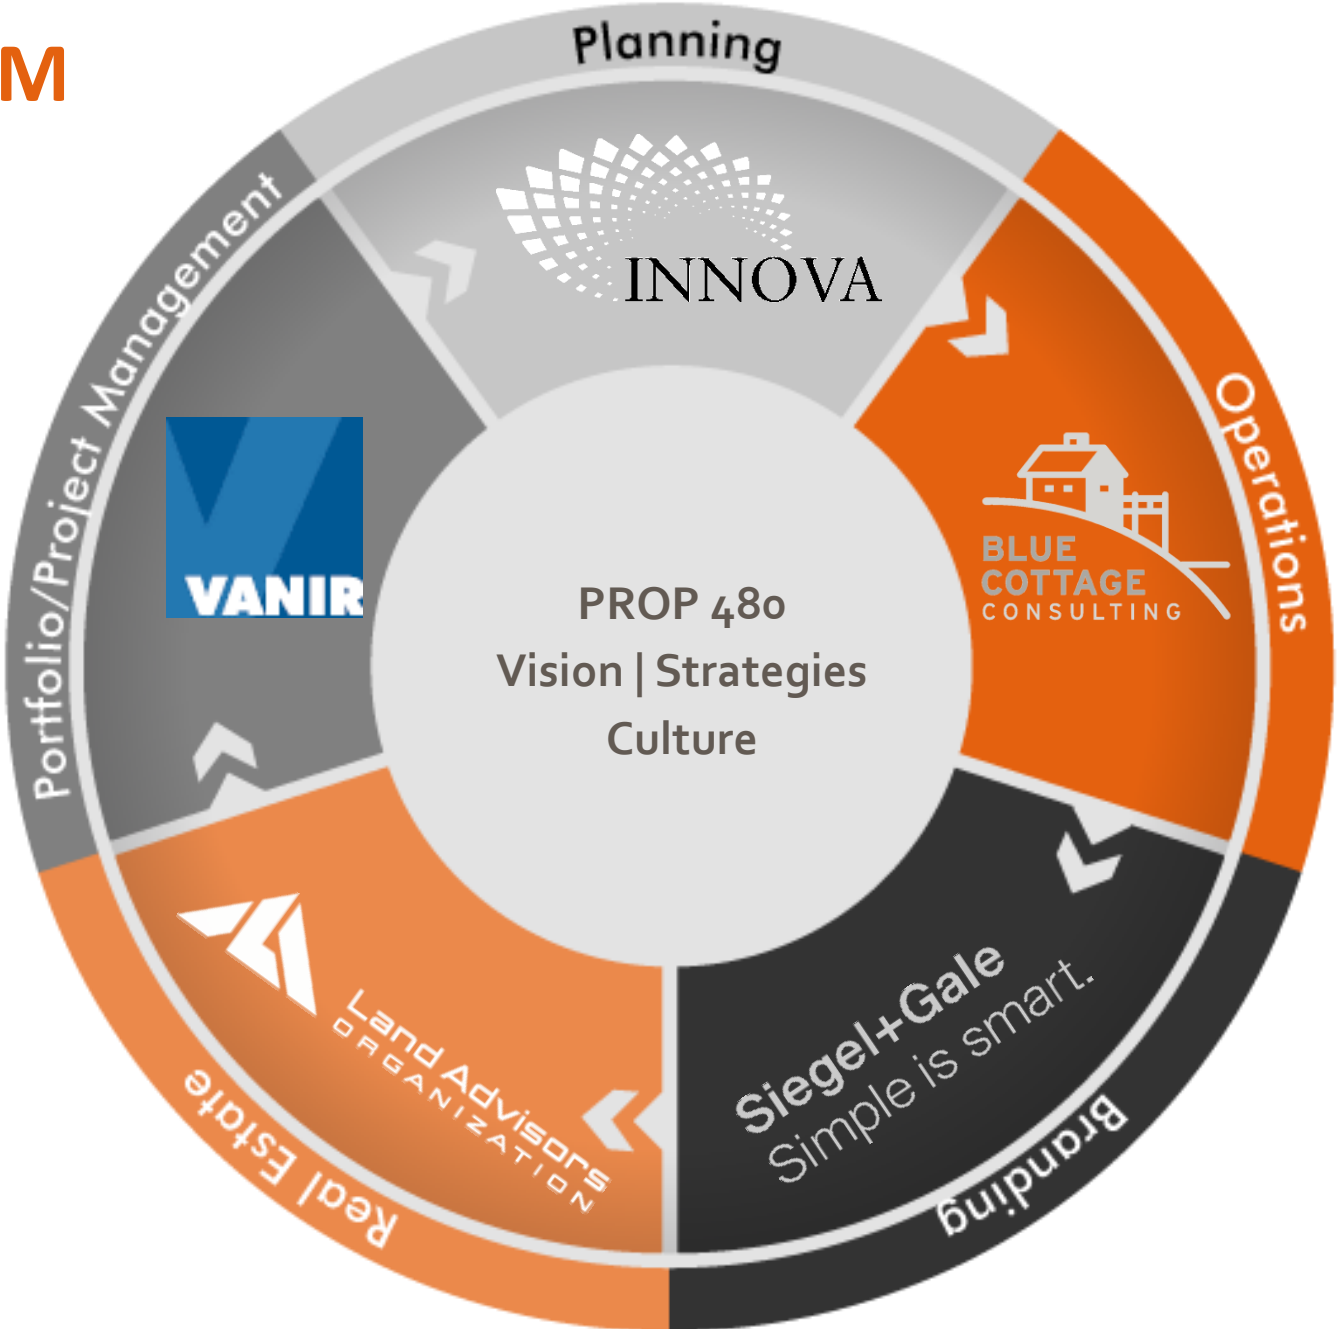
M

Planning

INNOVA

Operations

BLUE COTTAGE CONSULTING

PROP 480
Vision | Strategies
Culture

Branding

Siegel+Gale
Simple is smart.

Real Estate

Land Advisors
ORGANIZATION

Portfolio/Project Management

VANIR